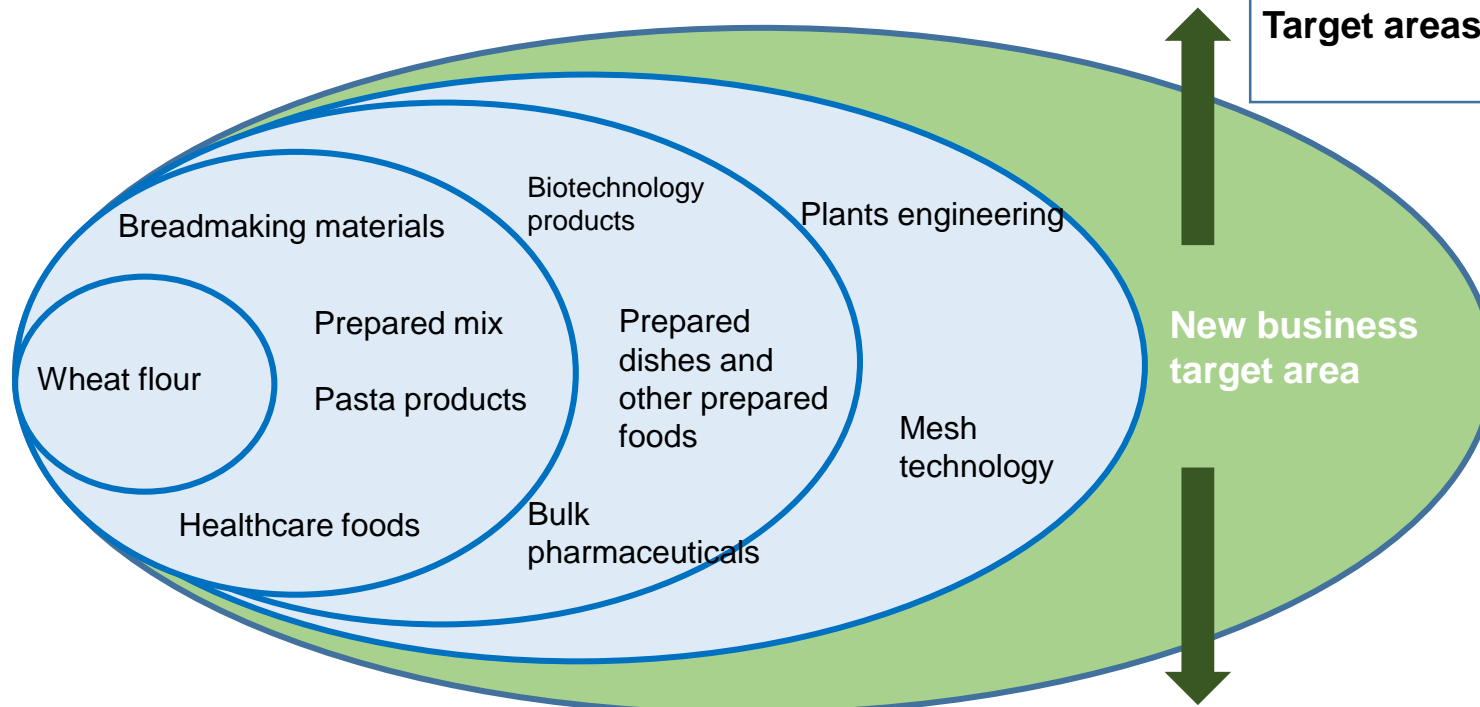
Target areas

Biotechnology products

Plants engineering

Breadmaking materials

Prepared mix

Prepared dishes and other prepared foods

New business target area

Wheat flour

Pasta products

Mesh technology

Healthcare foods

Bulk pharmaceuticals